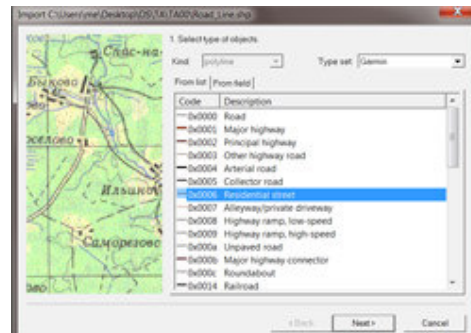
Import C:\Users\me\Desktop\DS\TATA00\Road_Line.shp

1. Select type of objects

Kind: polyline
Type set: Garmin

From list | From field

| Code | Description |
|---|---|
| 0x0000 | Road |
| 0x0001 | Major highway |
| 0x0002 | Principal highway |
| 0x0003 | Other highway road |
| 0x0004 | Arterial road |
| 0x0005 | Collector road |
| 0x0006 | Residential street |
| 0x0007 | Alleyway/private driveway |
| 0x0008 | Highway ramp, low-speed |
| 0x0009 | Highway ramp, high-speed |
| 0x000a | Unpaved road |
| 0x000b | Major highway connector |
| 0x000c | Roundabout |
| 0x0014 | Railroad |

Спас-на-
Быково
Ильинс
Саморезовс

< Back
Next >
Cancel